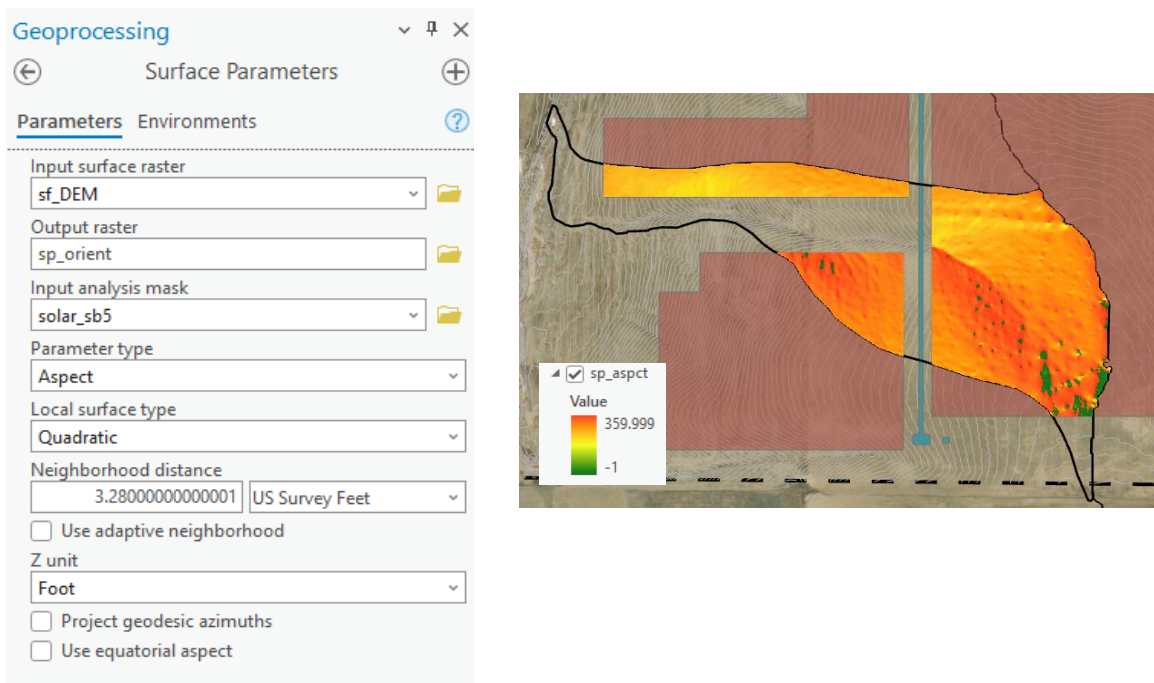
Geoprocessing

Surface Parameters

Parameters Environments

Input surface raster
sf_DEM

Output raster
sp_orient

Input analysis mask
solar_sb5

Parameter type
Aspect

Local surface type
Quadratic

Neighborhood distance
3.28000000000001 US Survey Feet

Use adaptive neighborhood

Z unit
Foot

Project geodesic azimuths

Use equatorial aspect

sp_aspct
Value
359.999
-1